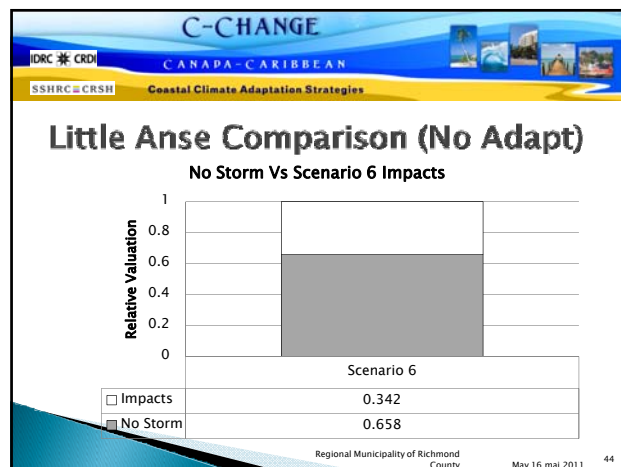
C-CHANGE
CANADA-CARIBBEAN
IDRC CRDI
SSHRC CRSH
Coastal Climate Adaptation Strategies

Little Anse Comparison (No Adapt)

No Storm Vs Scenario 6 Impacts

Relative Valuation
1
0.8
0.6
0.4
0.2
0

| | Scenario 6 |
|---|---|
| Impacts | 0.342 |
| No Storm | 0.658 |

Regional Municipality of Richmond County
May 16 mai 2011
44